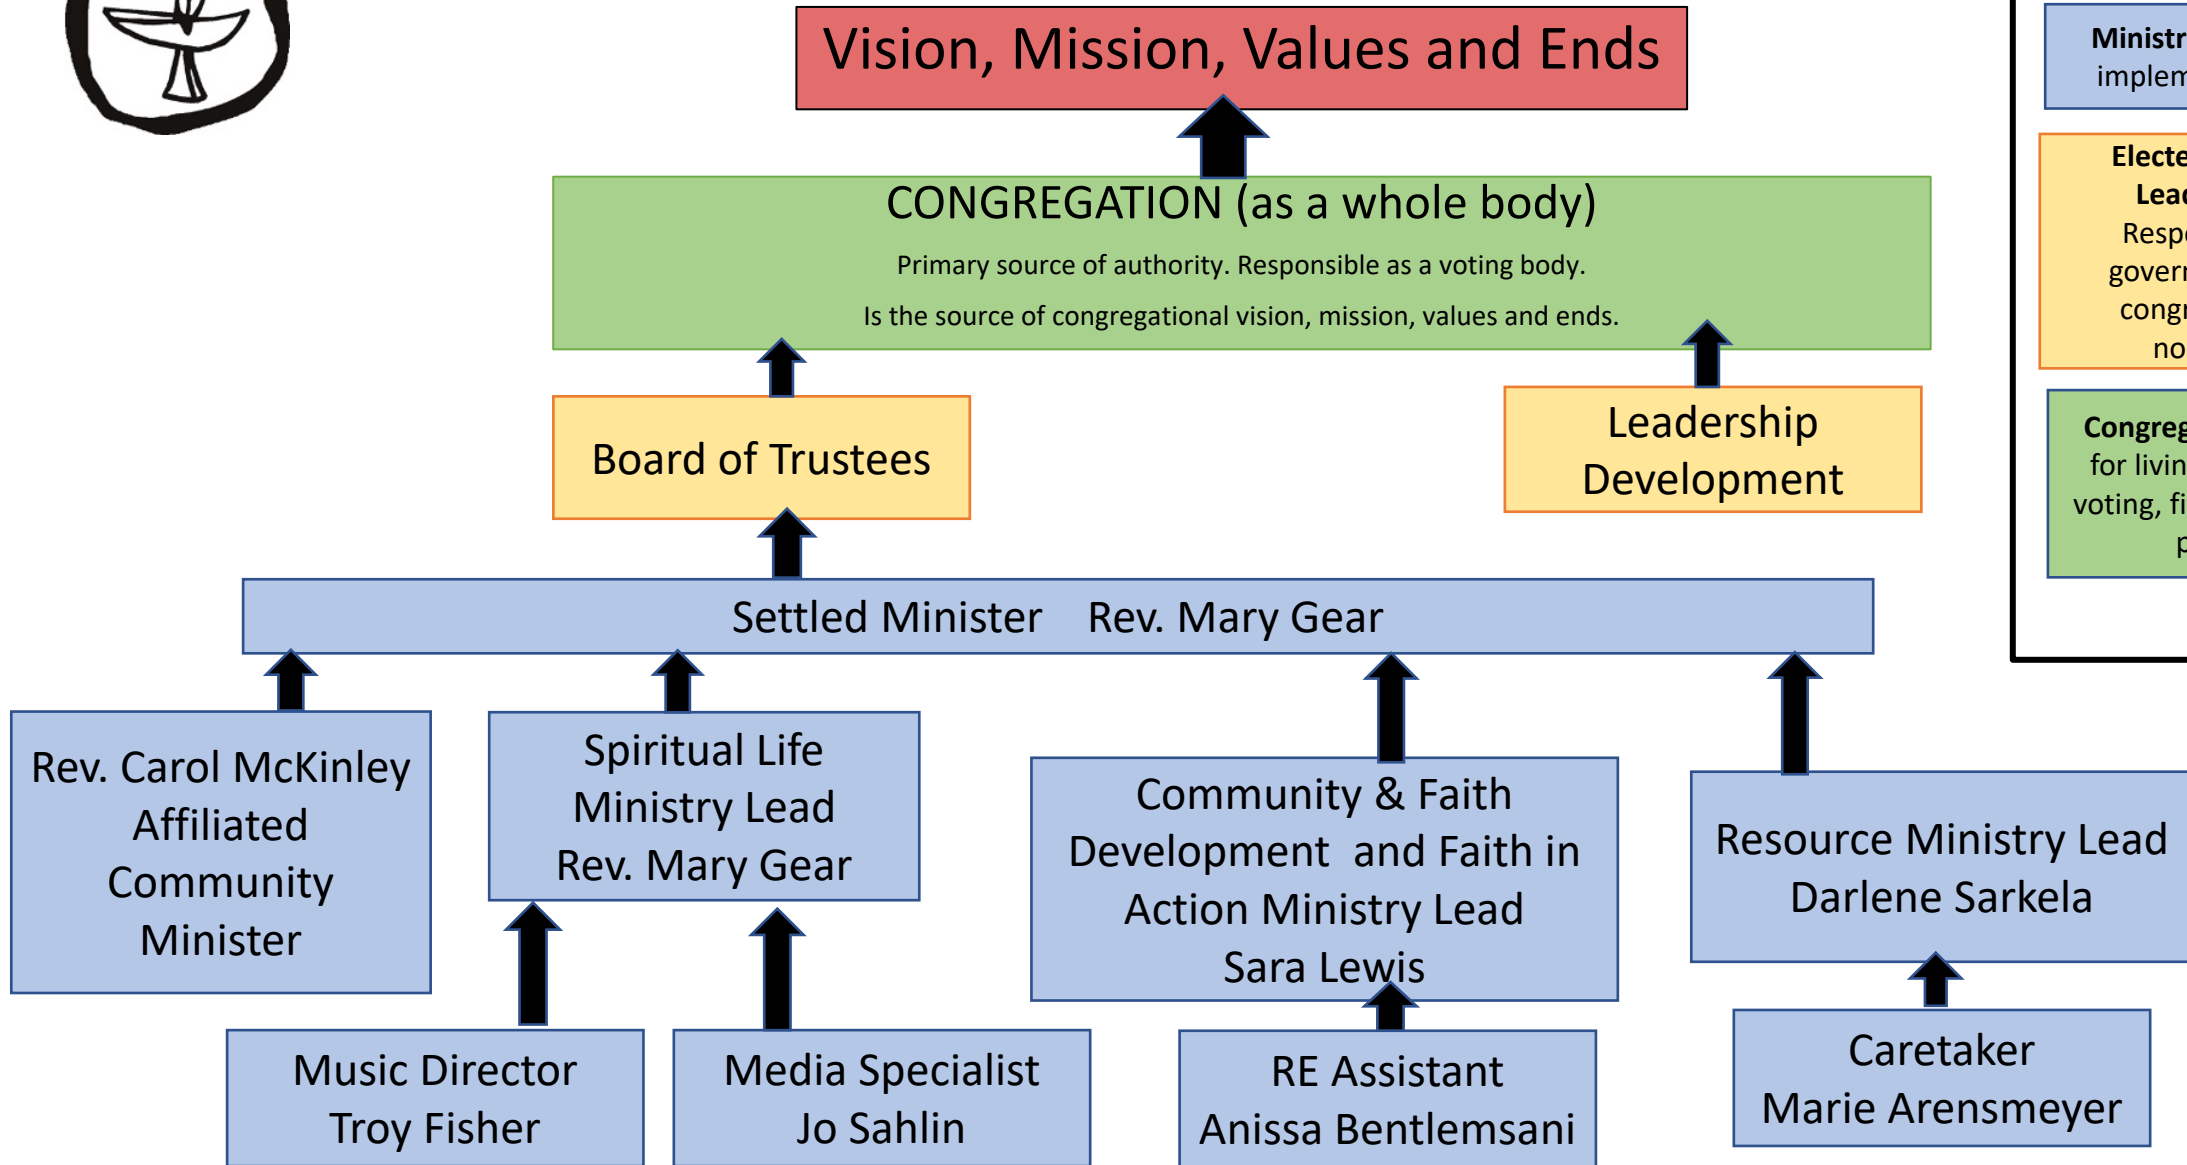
Vision, Mission, Values and Ends

CONGREGATION (as a whole body)

Primary source of authority. Responsible as a voting body.

Is the source of congregational vision, mission, values and ends.

Board of Trustees

Leadership Development

Settled Minister Rev. Mary Gear

Rev. Carol McKinley Affiliated Community Minister

Spiritual Life Ministry Lead Rev. Mary Gear

Community & Faith Development and Faith in Action Ministry Lead Sara Lewis

Resource Ministry Lead Darlene Sarkela

Music Director Troy Fisher

Media Specialist Jo Sahlin

RE Assistant Anissa Bentlemsani

Caretaker Marie Arensmeyer

Ministr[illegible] implem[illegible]

Electe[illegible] Lea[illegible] Resp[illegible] gover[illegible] congr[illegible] no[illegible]

Congreg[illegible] for livin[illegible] voting, fi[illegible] p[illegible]